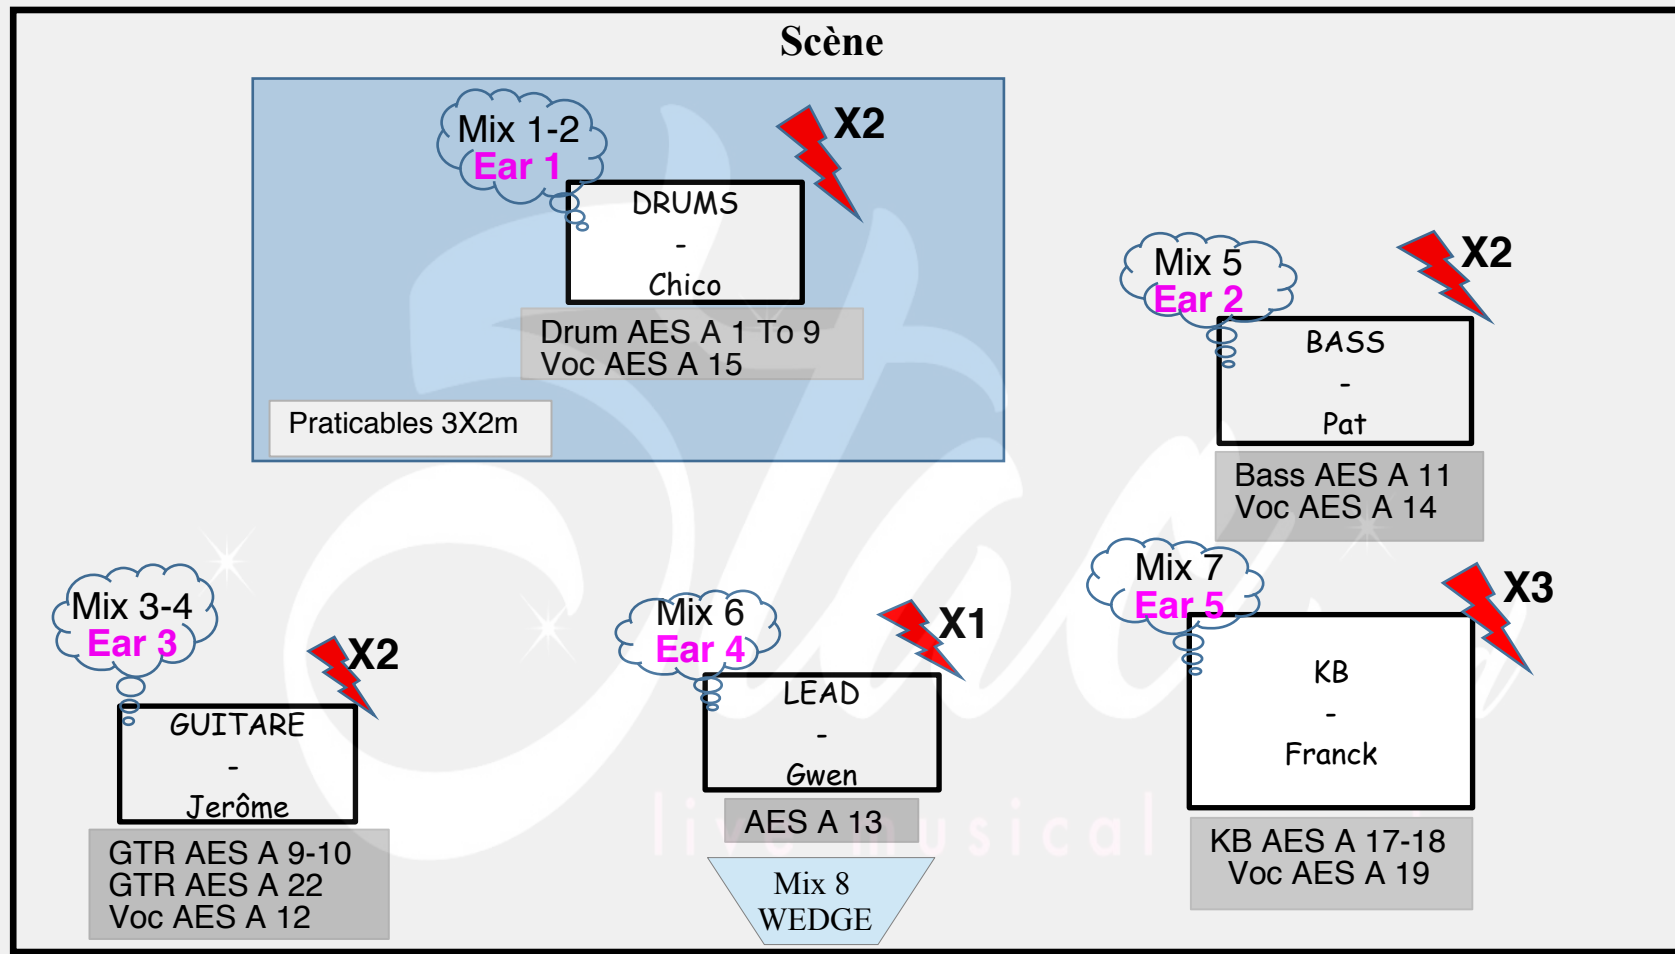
Scène

Mix 1-2
Ear 1

X2

DRUMS
-
Chico

Drum AES A 1 To 9
Voc AES A 15

Praticables 3X2m

Mix 5
Ear 2

X2

BASS
-
Pat

Bass AES A 11
Voc AES A 14

Mix 3-4
Ear 3

X2

GUITARE
-
Jerôme

GTR AES A 9-10
GTR AES A 22
Voc AES A 12

Mix 6
Ear 4

X1

LEAD
-
Gwen

AES A 13

Mix 8
WEDGE

Mix 7
Ear 5

X3

KB
-
Franck

KB AES A 17-18
Voc AES A 19

live musical